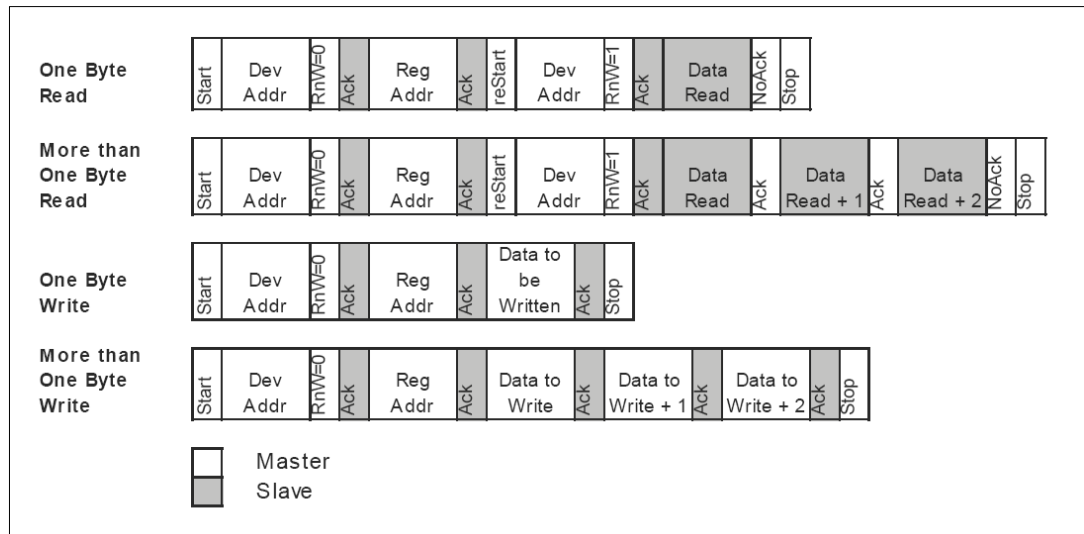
One Byte Read

| Start | Dev Addr | RnW=0 | Ack | Reg Addr | Ack | reStart | Dev Addr | RnW=1 | Ack | Data Read | NoAck | Stop |
|---|---|---|---|---|---|---|---|---|---|---|---|---|

More than One Byte Read

| Start | Dev Addr | RnW=0 | Ack | Reg Addr | Ack | reStart | Dev Addr | RnW=1 | Ack | Data Read | Ack | Data Read + 1 | Ack | Data Read + 2 | NoAck | Stop |
|---|---|---|---|---|---|---|---|---|---|---|---|---|---|---|---|---|

One Byte Write

| Start | Dev Addr | RnW=0 | Ack | Reg Addr | Ack | Data to be Written | Ack | Stop |
|---|---|---|---|---|---|---|---|---|

More than One Byte Write

| Start | Dev Addr | RnW=0 | Ack | Reg Addr | Ack | Data to Write | Ack | Data to Write + 1 | Ack | Data to Write + 2 | Ack | Stop |
|---|---|---|---|---|---|---|---|---|---|---|---|---|

Master
Slave